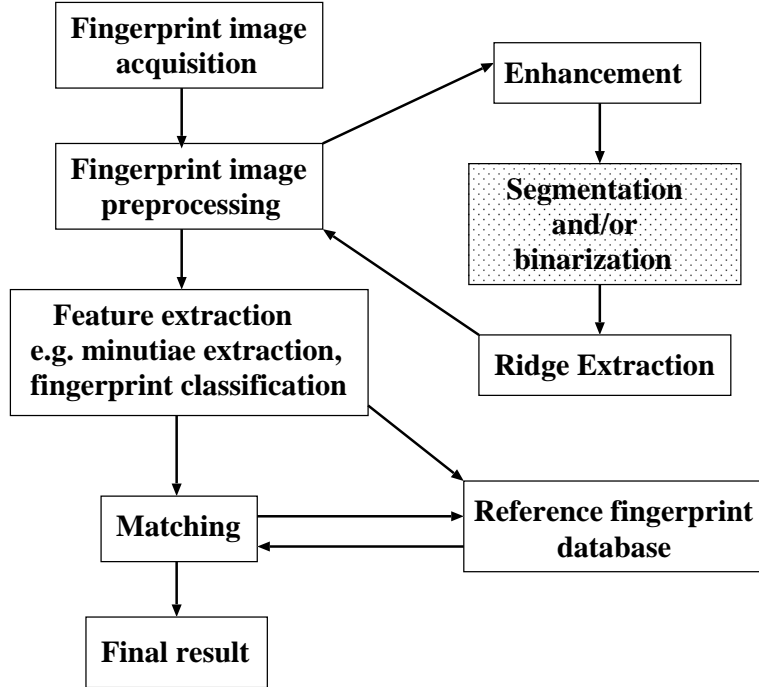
Fingerprint image acquisition

Fingerprint image preprocessing

Enhancement

Segmentation and/or binarization

Ridge Extraction

Feature extraction e.g. minutiae extraction, fingerprint classification

Matching

Reference fingerprint database

Final result